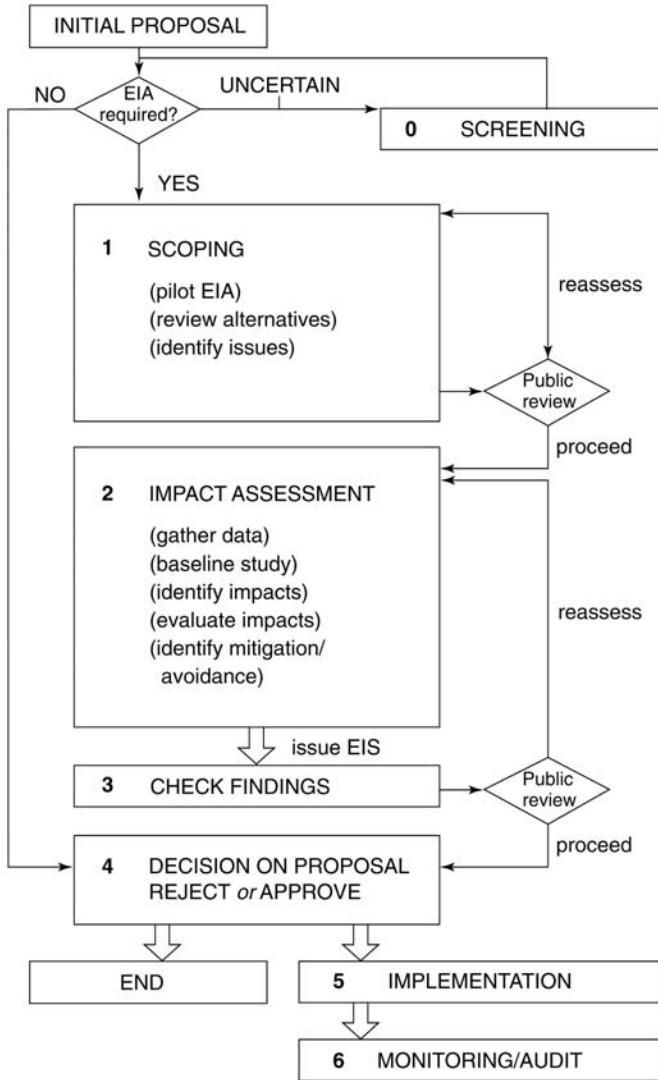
INITIAL PROPOSAL

NO

EIA required?

UNCERTAIN

0 SCREENING

YES

1 SCOPING

(pilot EIA)
(review alternatives)
(identify issues)

reassess

Public review

proceed

2 IMPACT ASSESSMENT

(gather data)
(baseline study)
(identify impacts)
(evaluate impacts)
(identify mitigation/ avoidance)

reassess

issue EIS

3 CHECK FINDINGS

Public review

proceed

4 DECISION ON PROPOSAL
REJECT *or* APPROVE

END

5 IMPLEMENTATION

6 MONITORING/AUDIT